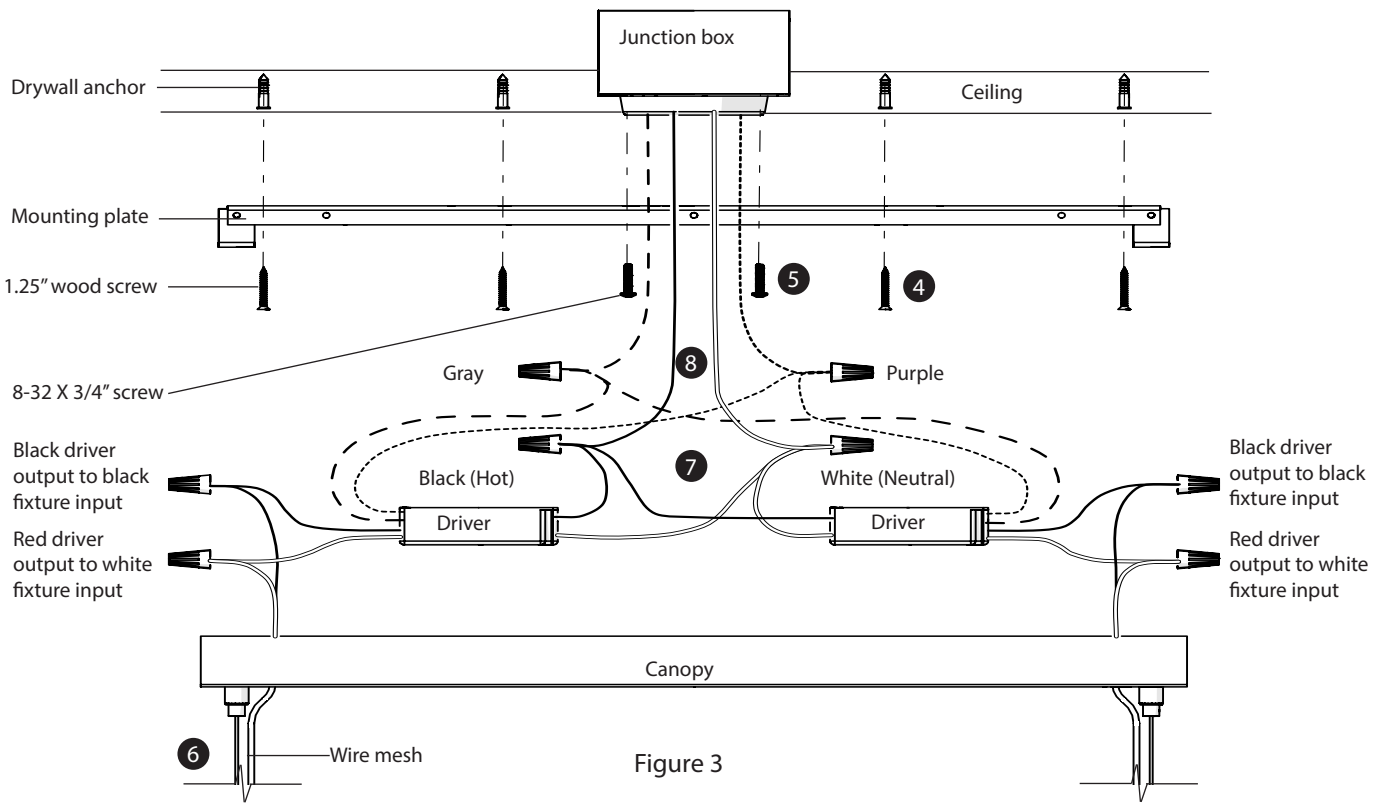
Junction box

Drywall anchor

Ceiling

Mounting plate

1.25" wood screw

5

4

8-32 X 3/4" screw

8

Gray

Purple

Black driver output to black fixture input

Red driver output to white fixture input

Black (Hot)

7

White (Neutral)

Black driver output to black fixture input

Red driver output to white fixture input

Driver

Driver

Canopy

6

Wire mesh

Figure 3